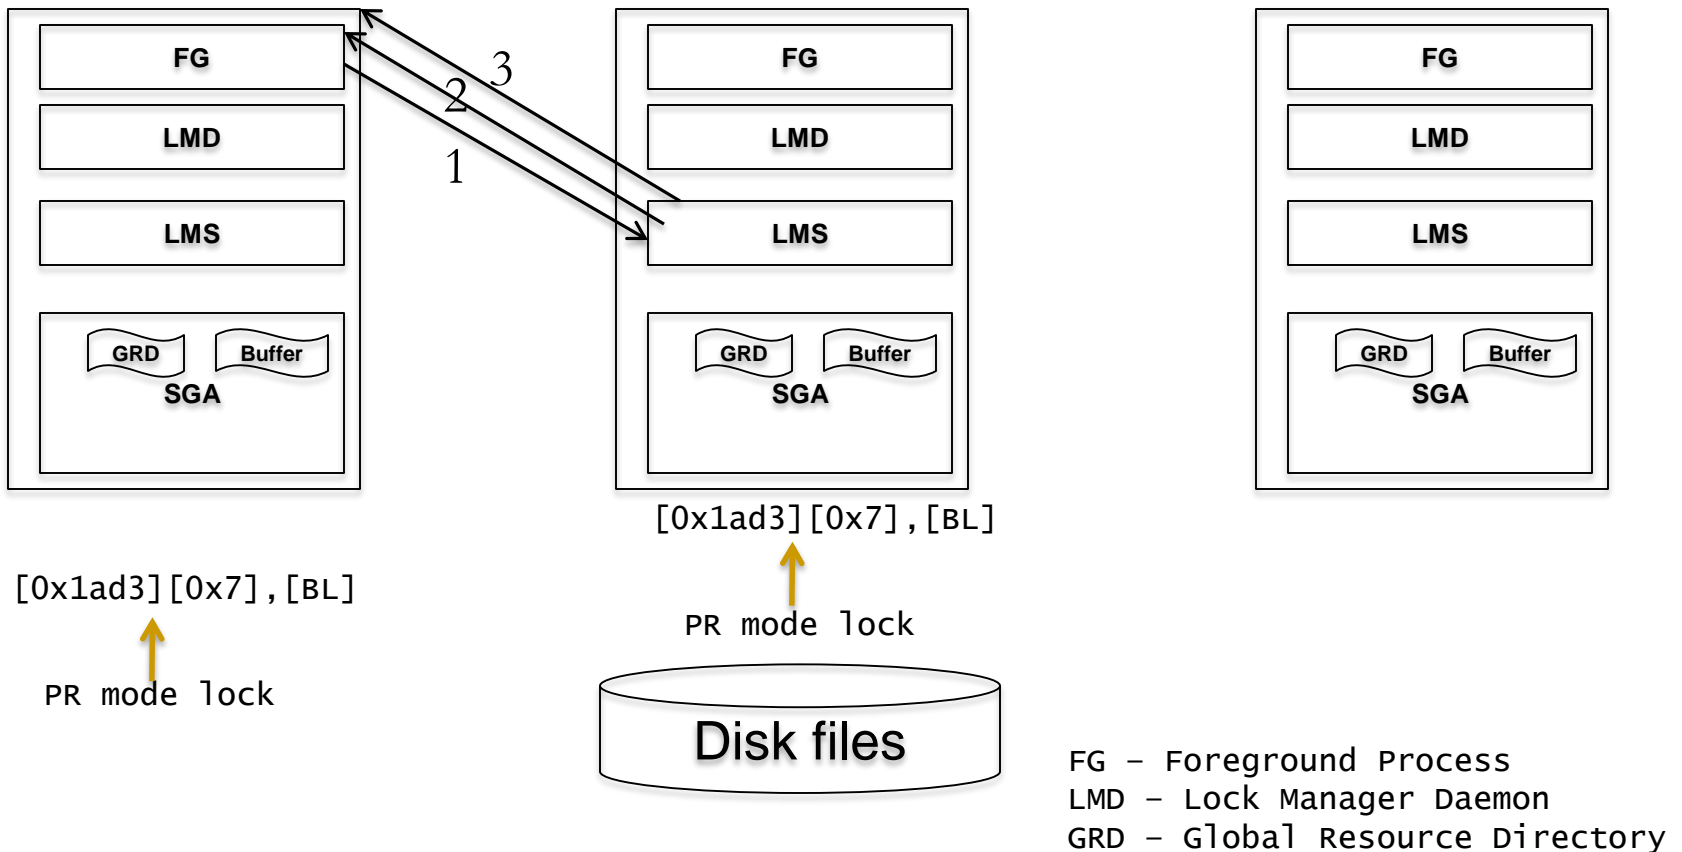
FG

LMD

LMS

GRD Buffer

SGA

3

2

1

FG

LMD

LMS

GRD Buffer

SGA

FG

LMD

LMS

GRD Buffer

SGA

[0x1ad3][0x7],[BL]

PR mode lock

[0x1ad3][0x7],[BL]

PR mode lock

Disk files

FG – Foreground Process
LMD – Lock Manager Daemon
GRD – Global Resource Directory